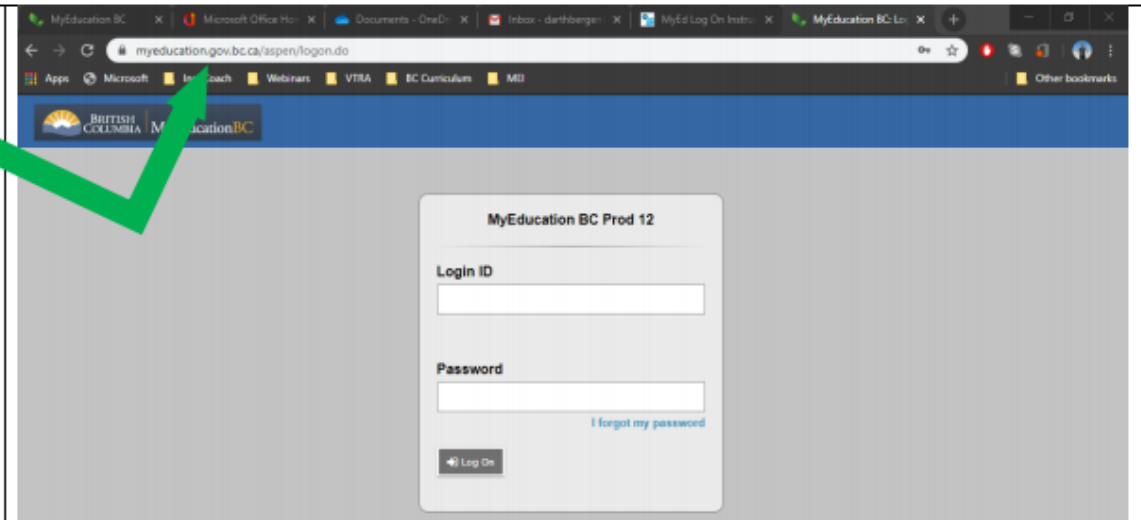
MyEducation BC ×
Microsoft Office Ho ×
Documents - OneDr ×
Inbox - darthbergen ×
MyEd Log On Instru ×
MyEducation BC: Lo ×

myeducation.gov.bc.ca/aspen/logon.do

Apps Microsoft In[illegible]oach Webinars VTRA BC Curriculum MD Other bookmarks

BRITISH COLUMBIA M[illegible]cationBC

MyEducation BC Prod 12

Login ID

Password

I forgot my password

Log On